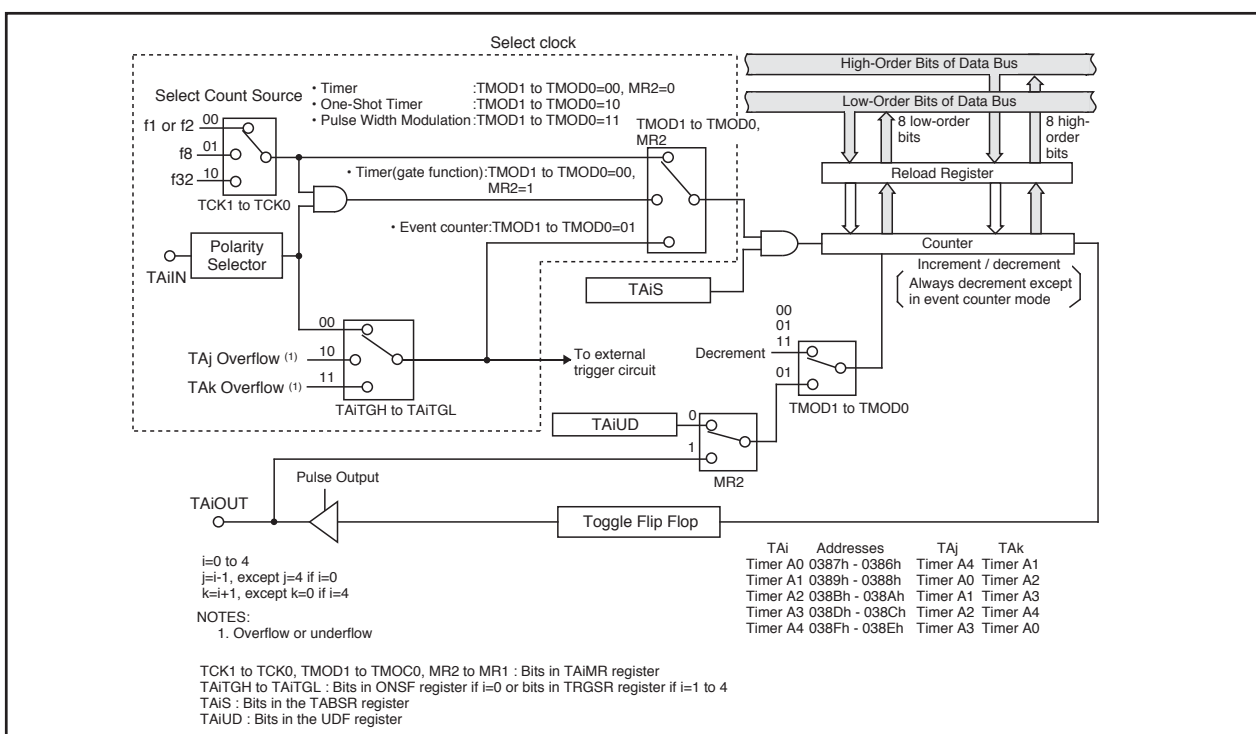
Select clock

Select Count Source
• Timer :TMOD1 to TMOD0=00, MR2=0
• One-Shot Timer :TMOD1 to TMOD0=10
• Pulse Width Modulation :TMOD1 to TMOD0=11

f1 or f2 00
f8 01
f32 10
TCK1 to TCK0

• Timer(gate function):TMOD1 to TMOD0=00, MR2=1
• Event counter:TMOD1 to TMOD0=01

TMOD1 to TMOD0, MR2

TAiIN
Polarity Selector

00
TAj Overflow (1) 10
TAk Overflow (1) 11
TAiTGH to TAiTGL

To external trigger circuit

High-Order Bits of Data Bus
Low-Order Bits of Data Bus
8 low-order bits
8 high-order bits
Reload Register
Counter
Increment / decrement
Always decrement except in event counter mode

TAiS

00
01
11
Decrement
01
TMOD1 to TMOD0

TAiUD
0
1
MR2

Pulse Output
TAiOUT
Toggle Flip Flop

i=0 to 4
j=i-1, except j=4 if i=0
k=i+1, except k=0 if i=4

NOTES:
1. Overflow or underflow

| TAi | Addresses | TAj | TAk |
|---|---|---|---|
| Timer A0 | 0387h - 0386h | Timer A4 | Timer A1 |
| Timer A1 | 0389h - 0388h | Timer A0 | Timer A2 |
| Timer A2 | 038Bh - 038Ah | Timer A1 | Timer A3 |
| Timer A3 | 038Dh - 038Ch | Timer A2 | Timer A4 |
| Timer A4 | 038Fh - 038Eh | Timer A3 | Timer A0 |

TCK1 to TCK0, TMOD1 to TMOC0, MR2 to MR1 : Bits in TAiMR register
TAiTGH to TAiTGL : Bits in ONSF register if i=0 or bits in TRGSR register if i=1 to 4
TAiS : Bits in the TABSR register
TAiUD : Bits in the UDF register